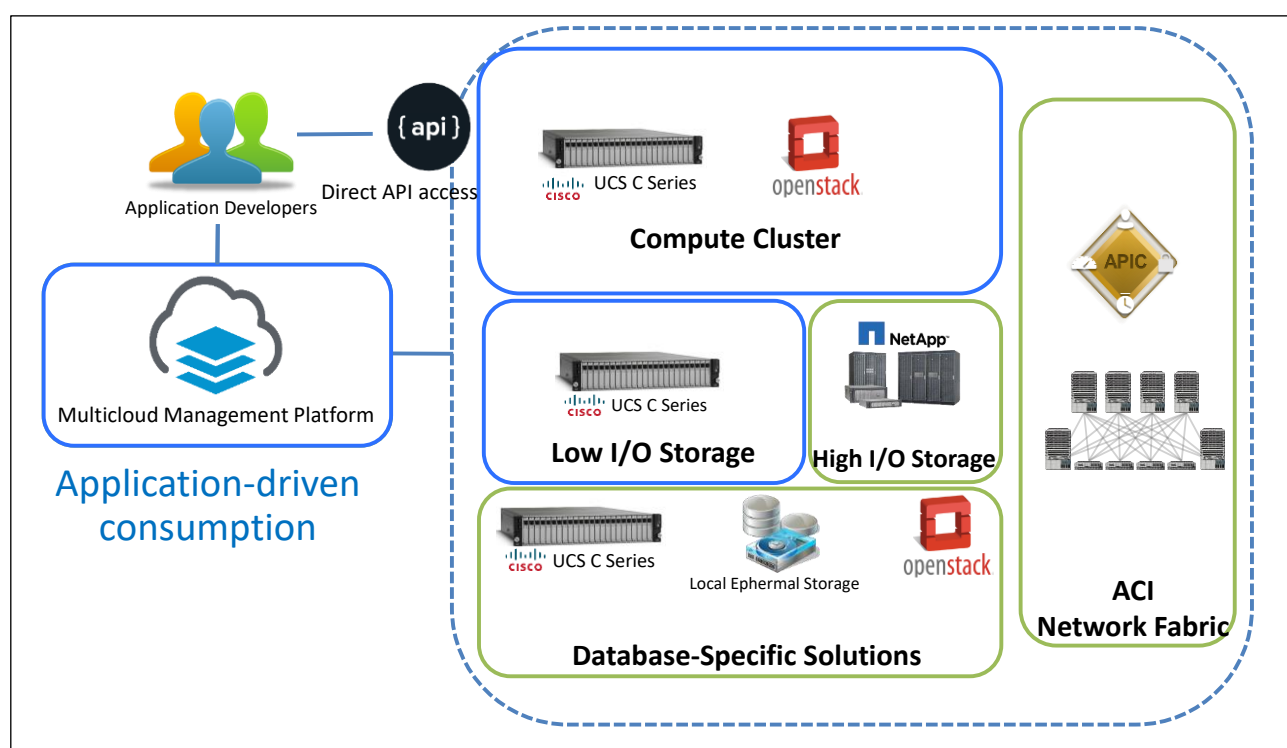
Application Developers

{ api }

Direct API access

Multicloud Management Platform

Application-driven consumption

CISCO UCS C Series

openstack

Compute Cluster

CISCO UCS C Series

Low I/O Storage

NetApp

High I/O Storage

APIC

ACI Network Fabric

CISCO UCS C Series

Local Ephermal Storage

openstack

Database-Specific Solutions